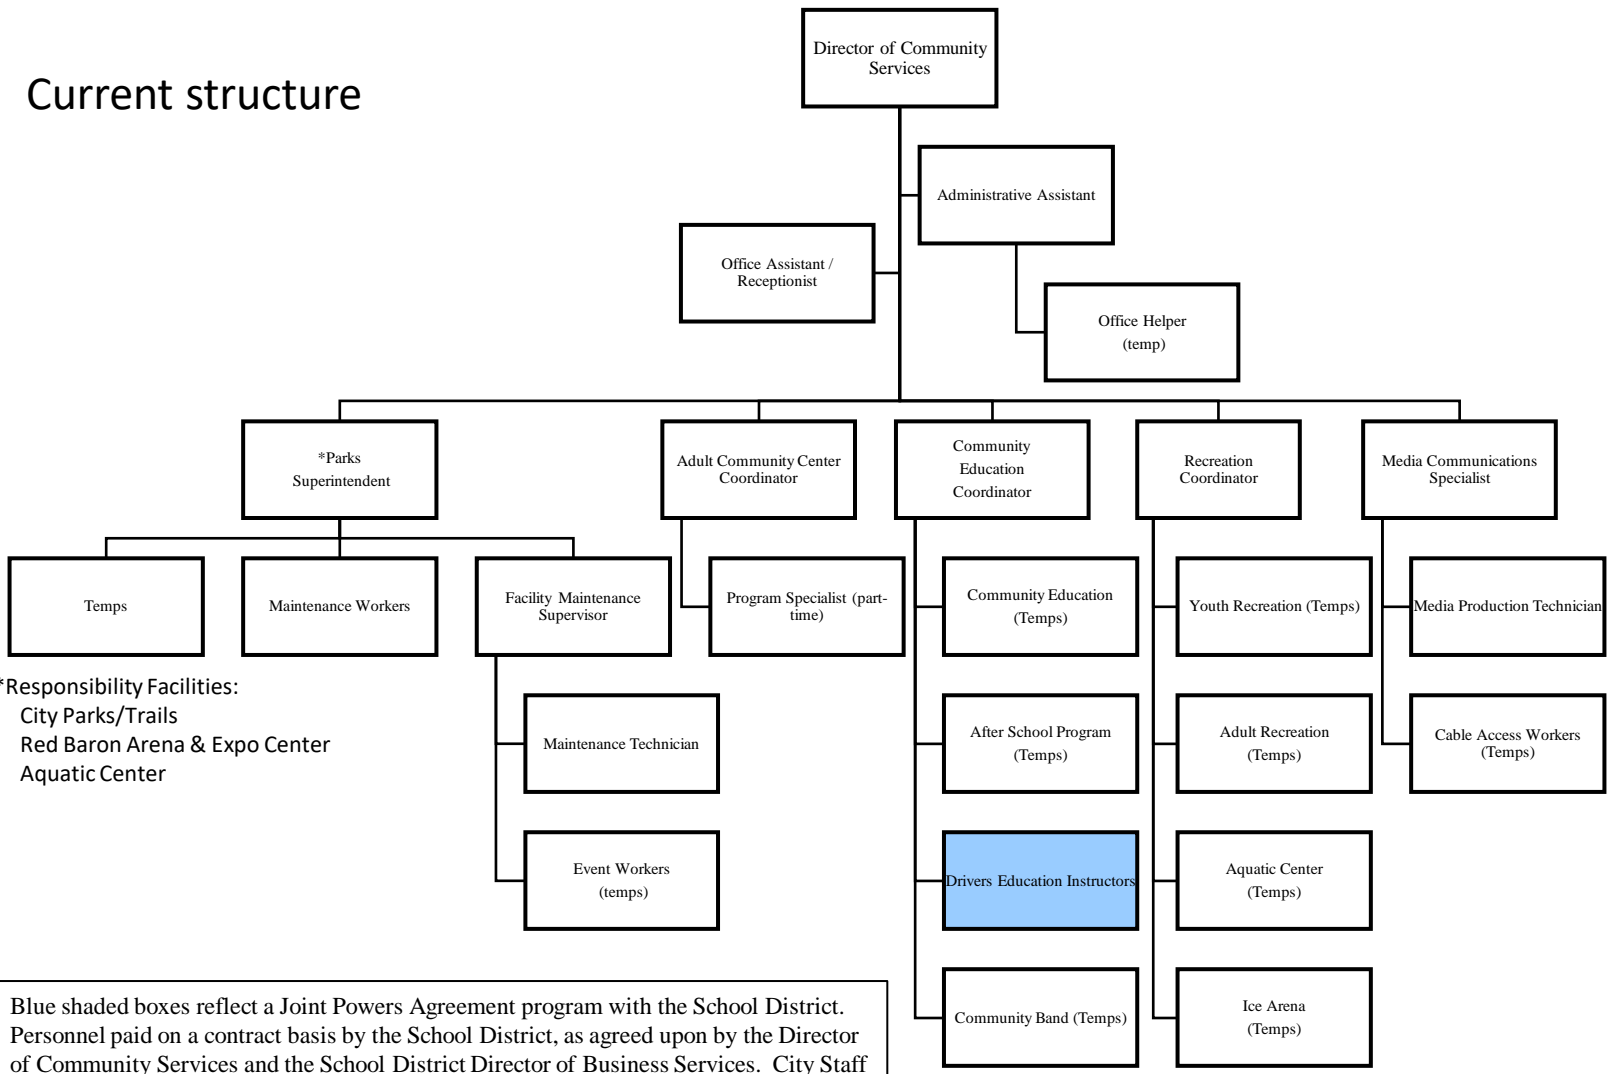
Current structure

Director of Community Services

Administrative Assistant

Office Assistant / Receptionist

Office Helper (temp)

*Parks Superintendent

Temps

Maintenance Workers

Facility Maintenance Supervisor

Maintenance Technician

Event Workers (temps)

*Responsibility Facilities:
City Parks/Trails
Red Baron Arena & Expo Center
Aquatic Center

Adult Community Center Coordinator

Program Specialist (part-time)

Community Education Coordinator

Community Education (Temps)

After School Program (Temps)

Drivers Education Instructors

Community Band (Temps)

Recreation Coordinator

Youth Recreation (Temps)

Adult Recreation (Temps)

Aquatic Center (Temps)

Ice Arena (Temps)

Media Communications Specialist

Media Production Technician

Cable Access Workers (Temps)

Blue shaded boxes reflect a Joint Powers Agreement program with the School District. Personnel paid on a contract basis by the School District, as agreed upon by the Director of Community Services and the School District Director of Business Services. City Staff